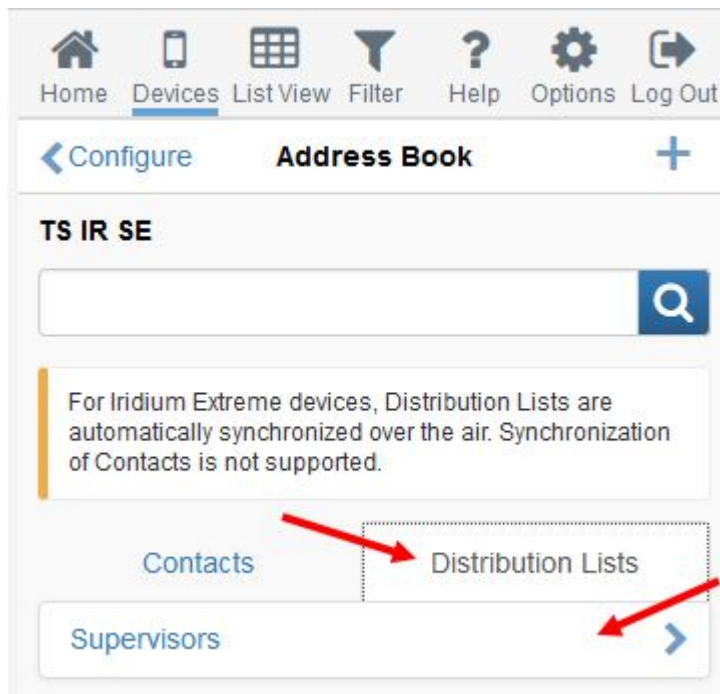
Home Devices List View Filter Help Options Log Out

Configure Address Book +

TS IR SE

For Iridium Extreme devices, Distribution Lists are automatically synchronized over the air. Synchronization of Contacts is not supported.

Contacts Distribution Lists

Supervisors